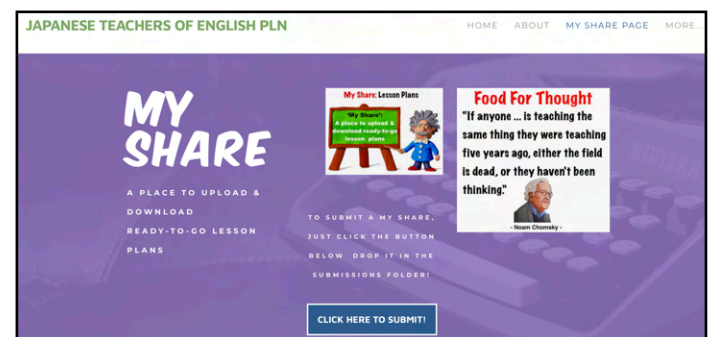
JAPANESE TEACHERS OF ENGLISH PLN

HOME ABOUT MY SHARE PAGE MORE...

MY SHARE

A PLACE TO UPLOAD & DOWNLOAD READY-TO-GO LESSON PLANS

My Share: Lesson Plans

"My Share"
A place to upload & download ready-to-go lesson plans

Food For Thought

"If anyone ... is teaching the same thing they were teaching five years ago, either the field is dead, or they haven't been thinking."

- Noam Chomsky -

TO SUBMIT A MY SHARE, JUST CLICK THE BUTTON BELOW DROP IT IN THE SUBMISSIONS FOLDER!

CLICK HERE TO SUBMIT!